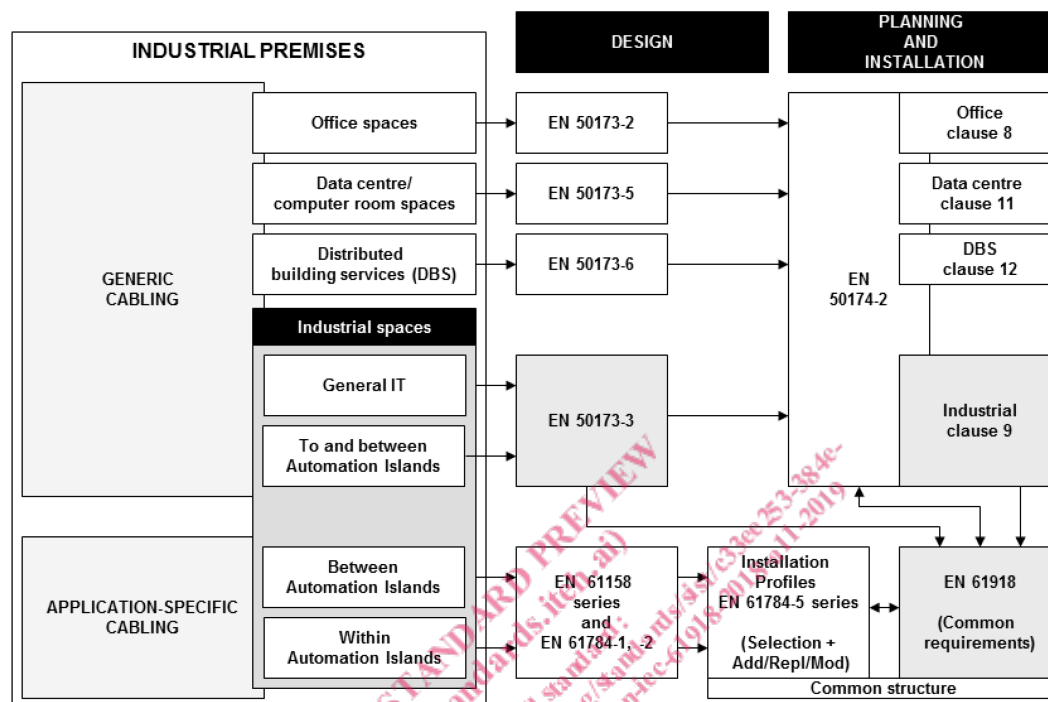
INDUSTRIAL PREMISES

DESIGN

PLANNING AND INSTALLATION

GENERIC CABLING

Office spaces

Data centre/ computer room spaces

Distributed building services (DBS)

Industrial spaces

General IT

To and between Automation Islands

APPLICATION-SPECIFIC CABLING

Between Automation Islands

Within Automation Islands

EN 50173-2

EN 50173-5

EN 50173-6

EN 50173-3

EN 61158 series and EN 61784-1, -2

Installation Profiles EN 61784-5 series

(Selection + Add/Repl/Mod)

EN 50174-2

Office clause 8

Data centre clause 11

DBS clause 12

Industrial clause 9

EN 61918

(Common requirements)

Common structure

iTeh STANDARD PREVIEW (standards.iteh.ai)

https://standards.iteh.ai/catalog/standards/sist/c3aee253-384e-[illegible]-iec-61918-2018-a11-2019